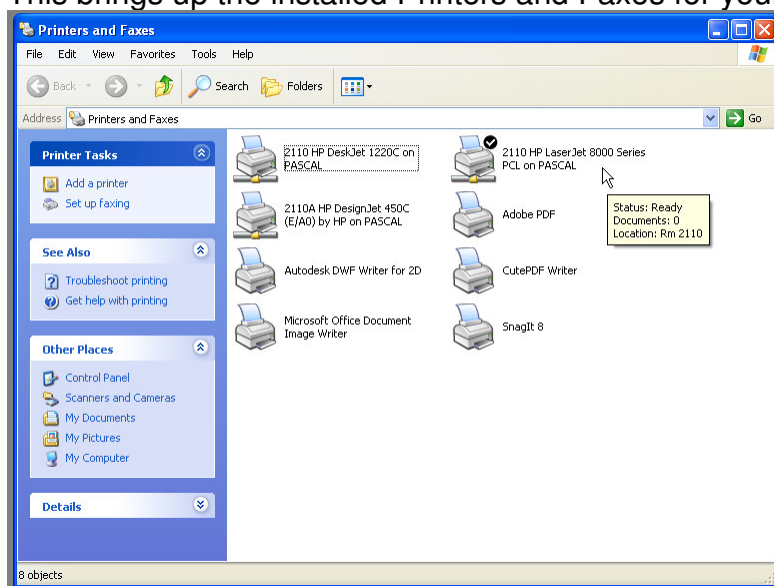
This brings up the installed Printers and Faxes for you

Printers and Faxes

File Edit View Favorites Tools Help

Back Search Folders

Address Printers and Faxes Go

Printer Tasks

Add a printer

Set up faxing

See Also

Troubleshoot printing

Get help with printing

Other Places

Control Panel

Scanners and Cameras

My Documents

My Pictures

My Computer

Details

2110 HP DeskJet 1220C on PASCAL

2110 HP LaserJet 8000 Series PCL on PASCAL

2110A HP DesignJet 450C (E/A0) by HP on PASCAL

Adobe PDF

Status: Ready
Documents: 0
Location: Rm 2110

Autodesk DWF Writer for 2D

CutePDF Writer

Microsoft Office Document Image Writer

SnagIt 8

8 objects